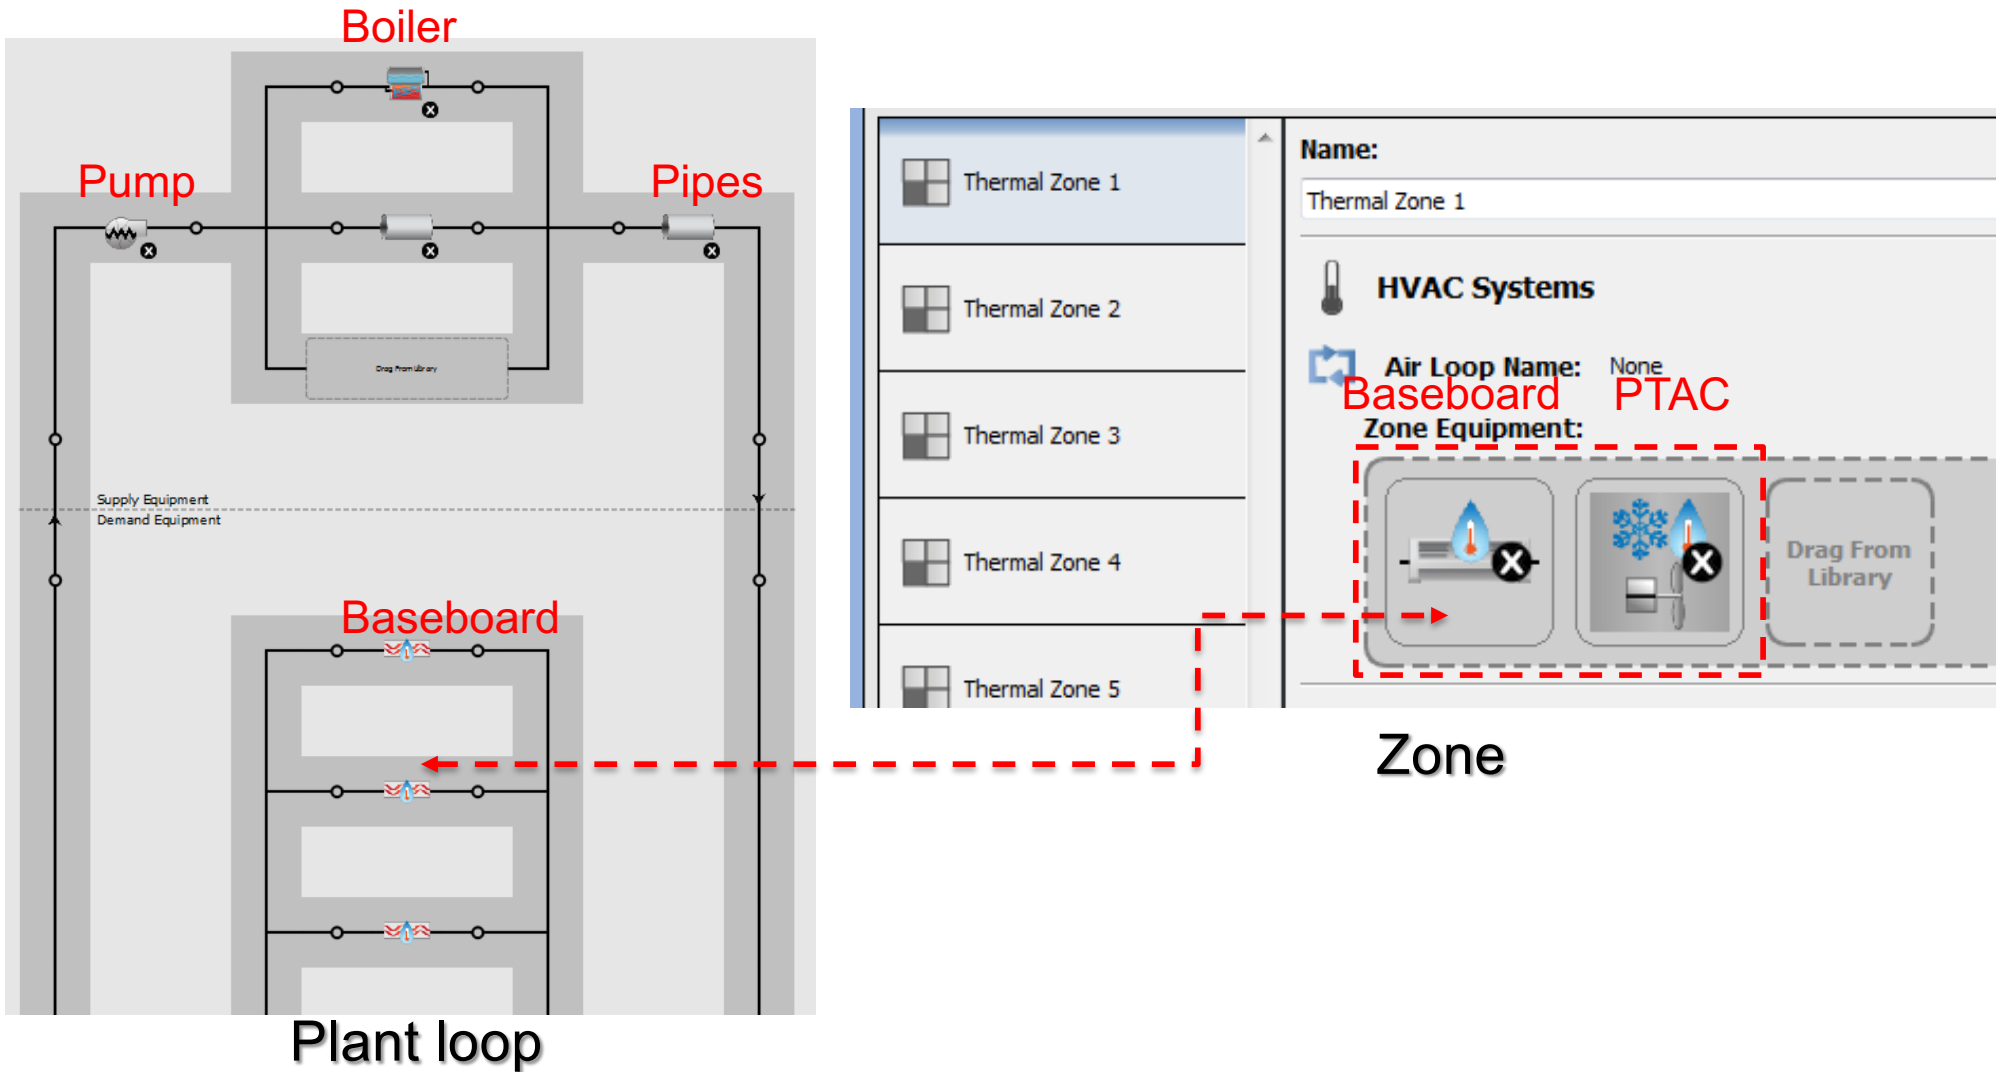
Boiler

Pump

Pipes

Drag From Library

Supply Equipment
Demand Equipment

Baseboard

Plant loop

Thermal Zone 1

Thermal Zone 2

Thermal Zone 3

Thermal Zone 4

Thermal Zone 5

Name:

Thermal Zone 1

HVAC Systems

Air Loop Name: None

Baseboard PTAC

Zone Equipment:

Drag From Library

Zone